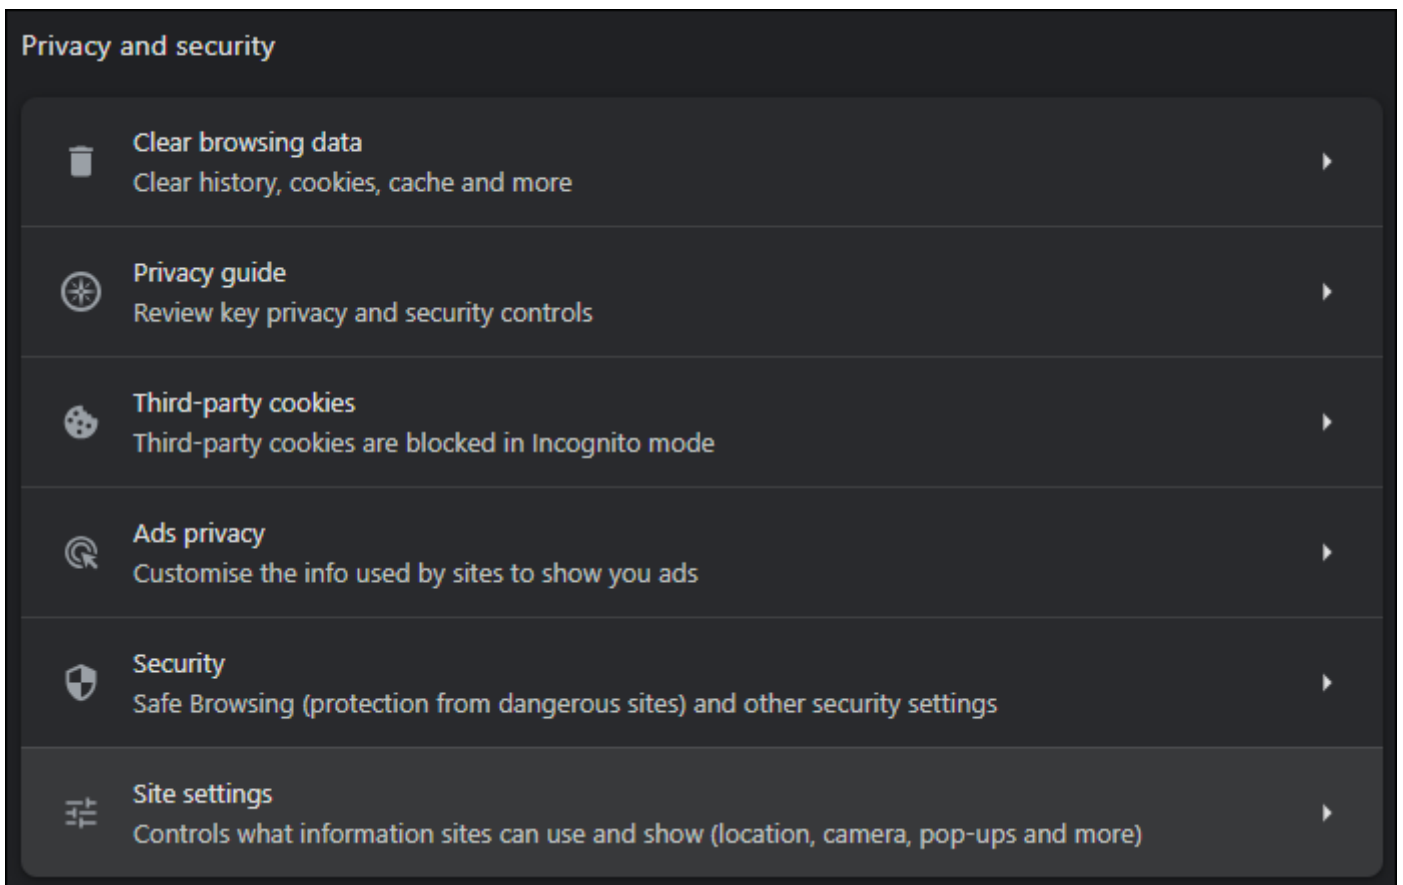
Privacy and security

Clear browsing data
Clear history, cookies, cache and more

Privacy guide
Review key privacy and security controls

Third-party cookies
Third-party cookies are blocked in Incognito mode

Ads privacy
Customise the info used by sites to show you ads

Security
Safe Browsing (protection from dangerous sites) and other security settings

Site settings
Controls what information sites can use and show (location, camera, pop-ups and more)